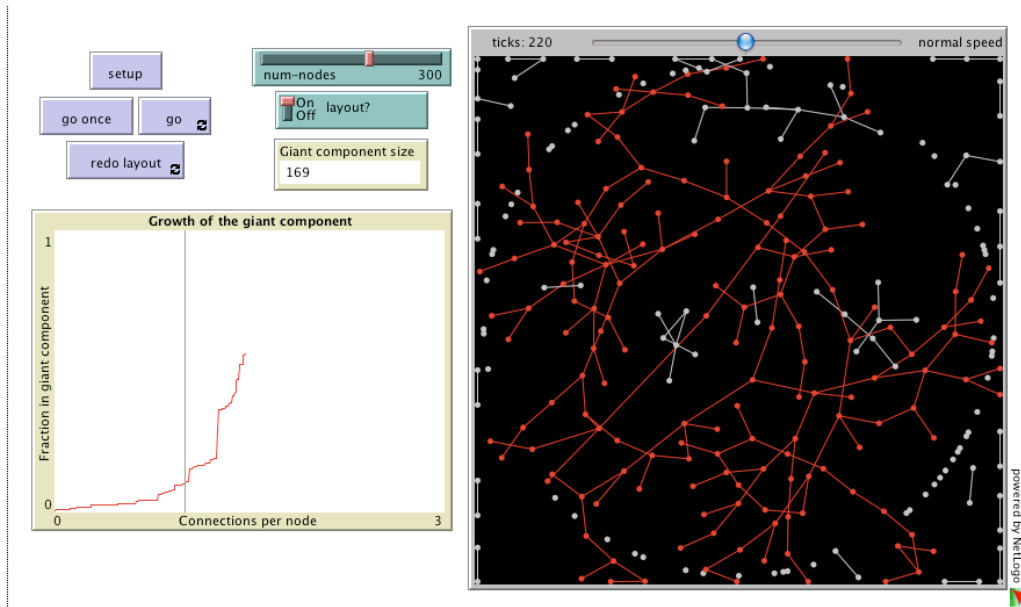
setup

go once

go

redo layout

num-nodes 300

On Off layout?

Giant component size

169

Growth of the giant component

1

Fraction in giant component

0

0

Connections per node

3

ticks: 220

normal speed

powered by NetLogo